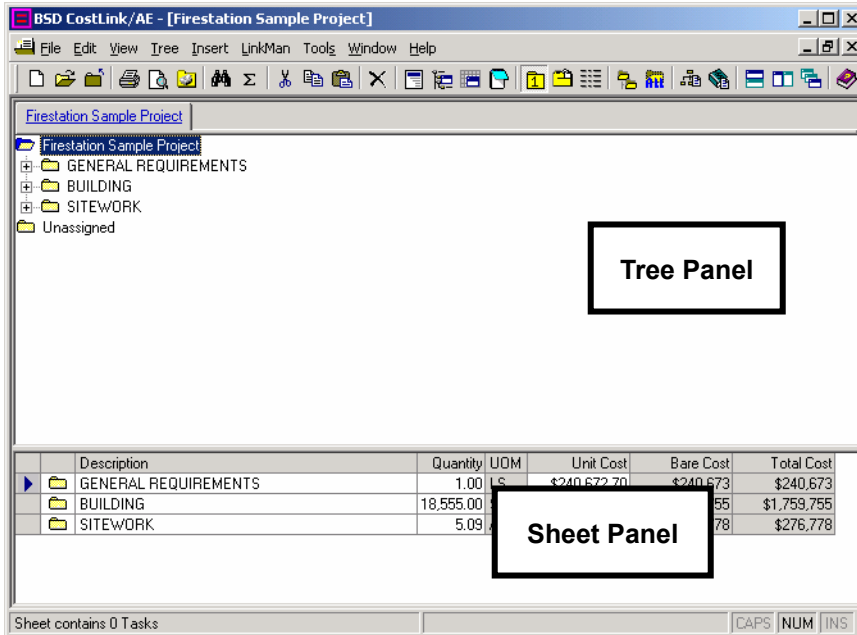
BSD CostLink/AE - [Firestation Sample Project]

File Edit View Tree Insert LinkMan Tools Window Help

Firestation Sample Project

Firestation Sample Project
GENERAL REQUIREMENTS
BUILDING
SITEWORK
Unassigned

Tree Panel

| | Description | Quantity | UOM | Unit Cost | Bare Cost | Total Cost |
|---|---|---|---|---|---|---|
| ▶ | GENERAL REQUIREMENTS | 1.00 | LS | $240,672.70 | $240,673 | $240,673 |
| | BUILDING | 18,555.00 | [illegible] | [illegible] | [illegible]55 | $1,759,755 |
| | SITEWORK | 5.09 | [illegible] | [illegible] | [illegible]78 | $276,778 |

Sheet Panel

Sheet contains 0 Tasks
CAPS NUM INS